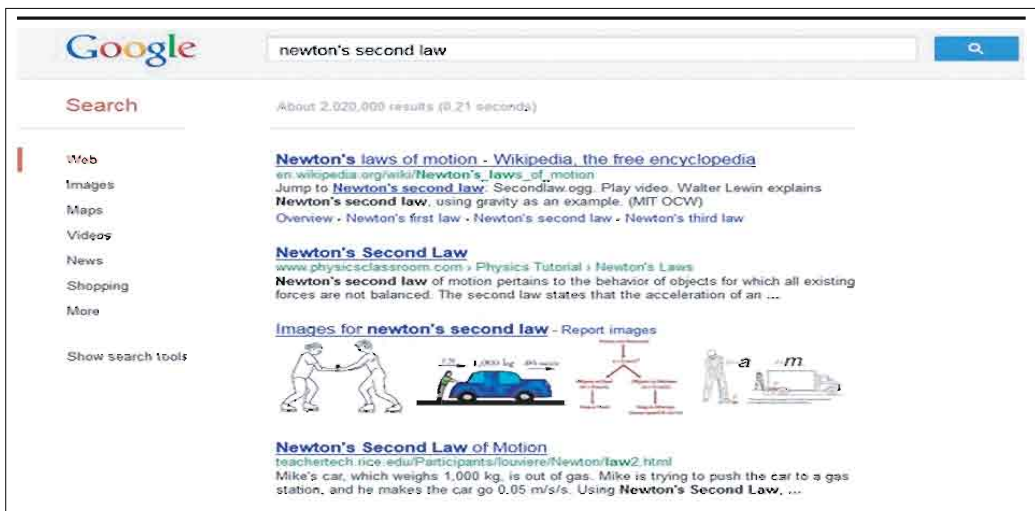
Google

newton's second law

Search

About 2,020,000 results (0.21 seconds)

Web
Images
Maps
Videos
News
Shopping
More

Show search tools

Newton's laws of motion - Wikipedia, the free encyclopedia
en.wikipedia.org/wiki/Newton's_laws_of_motion
Jump to Newton's second law: Secondlaw.ogg. Play video. Walter Lewin explains Newton's second law, using gravity as an example. (MIT OCW)
Overview - Newton's first law - Newton's second law - Newton's third law

Newton's Second Law
www.physicsclassroom.com › Physics Tutorial › Newton's Laws
Newton's second law of motion pertains to the behavior of objects for which all existing forces are not balanced. The second law states that the acceleration of an ...

Images for newton's second law - Report images

1,000 kg

a m

Newton's Second Law of Motion
teachertech.rice.edu/Participants/louviere/Newton/law2.html
Mike's car, which weighs 1,000 kg, is out of gas. Mike is trying to push the car to a gas station, and he makes the car go 0.05 m/s/s. Using Newton's Second Law, ...